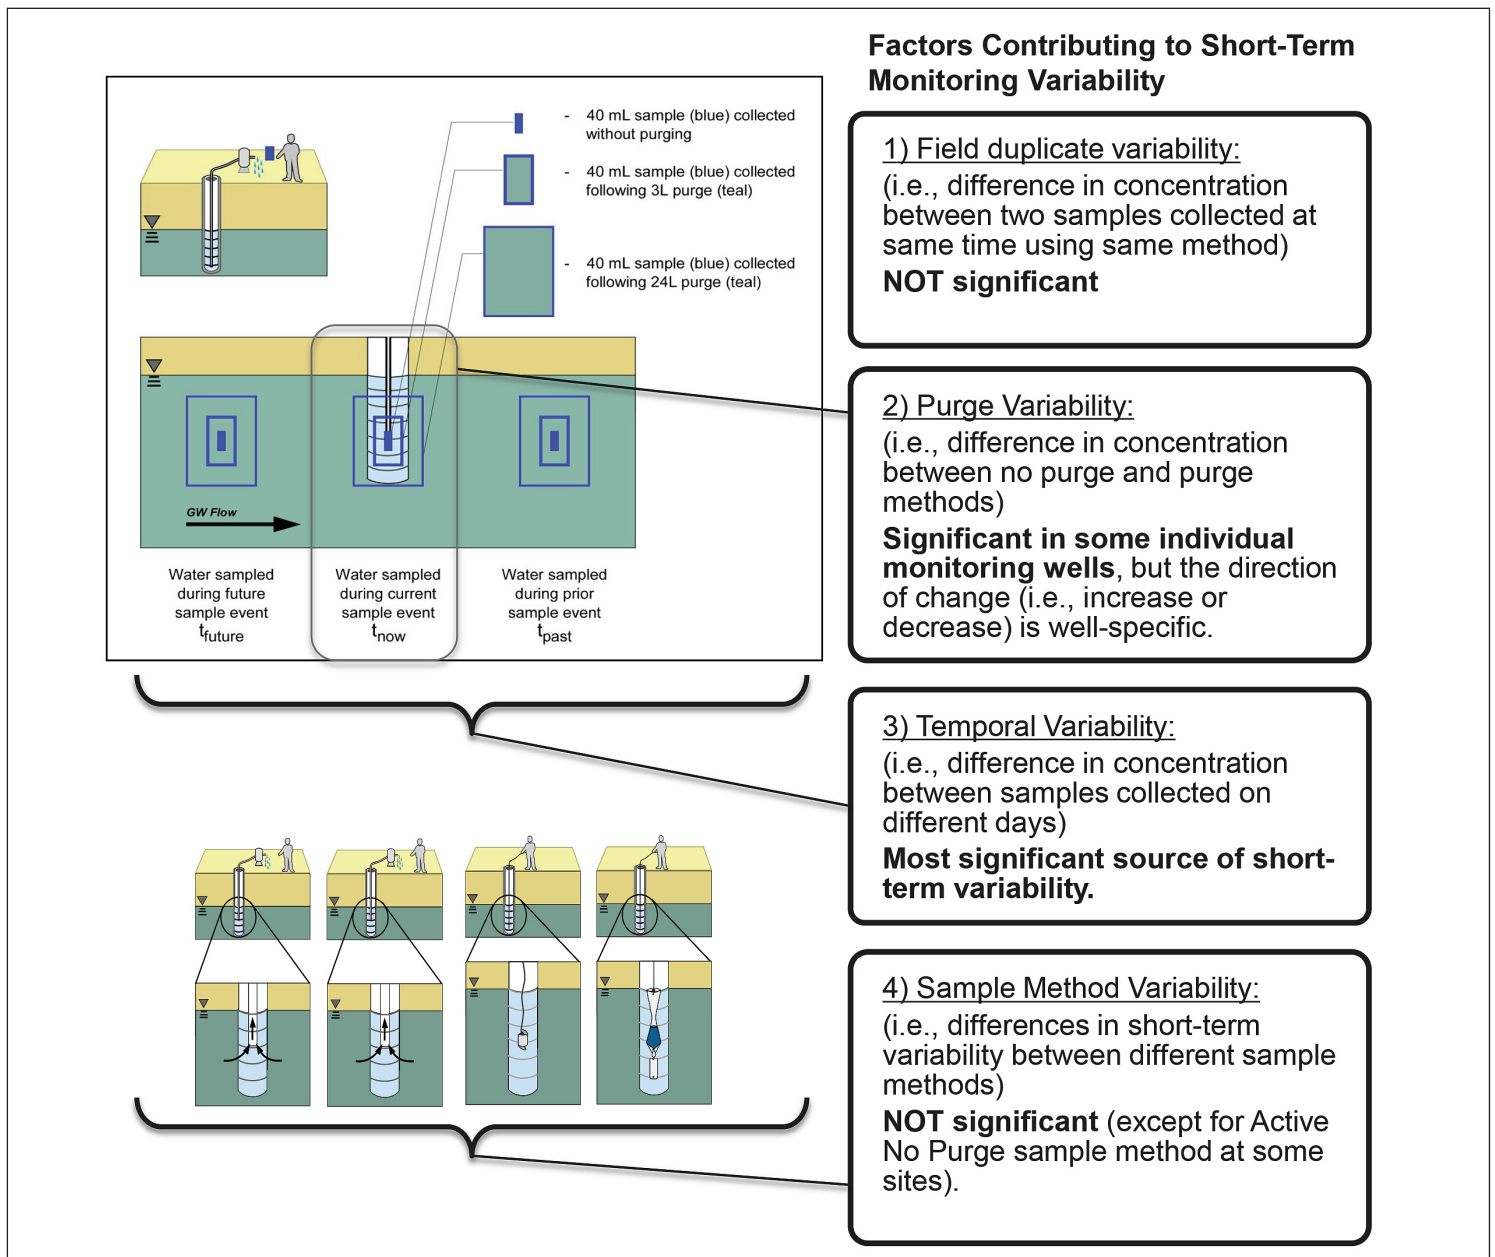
Factors Contributing to Short-Term Monitoring Variability

- 40 mL sample (blue) collected without purging

- 40 mL sample (blue) collected following 3L purge (teal)

- 40 mL sample (blue) collected following 24L purge (teal)

GW Flow

Water sampled during future sample event $t_{future}$

Water sampled during current sample event $t_{now}$

Water sampled during prior sample event $t_{past}$

1) Field duplicate variability:
(i.e., difference in concentration between two samples collected at same time using same method)
NOT significant

2) Purge Variability:
(i.e., difference in concentration between no purge and purge methods)
Significant in some individual monitoring wells, but the direction of change (i.e., increase or decrease) is well-specific.

3) Temporal Variability:
(i.e., difference in concentration between samples collected on different days)
Most significant source of short-term variability.

4) Sample Method Variability:
(i.e., differences in short-term variability between different sample methods)
NOT significant (except for Active No Purge sample method at some sites).